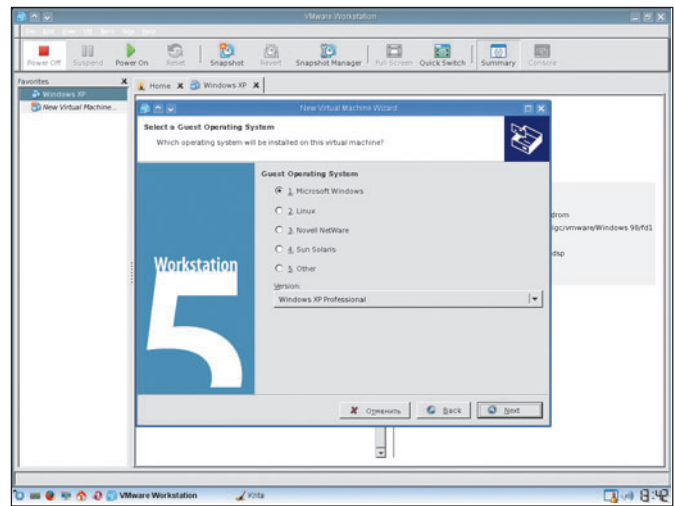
VMware Workstation

File Edit View VM Team Help

Power Off | Suspend | Power On | Reset | Snapshot | Revert | Snapshot Manager | Full Screen | Quick Switch | Summary | Console

Favorites
Windows XP
New Virtual Machine...

Home | Windows XP

New Virtual Machine Wizard

Select a Guest Operating System
Which operating system will be installed on this virtual machine?

Workstation
5

Guest Operating System
1. Microsoft Windows
2. Linux
3. Novell NetWare
4. Sun Solaris
5. Other

Version:
Windows XP Professional

Отменить | Back | Next

drom
/gc/vmware/Windows 98/fd1
dsp

VMware Workstation | Kita | 8:42